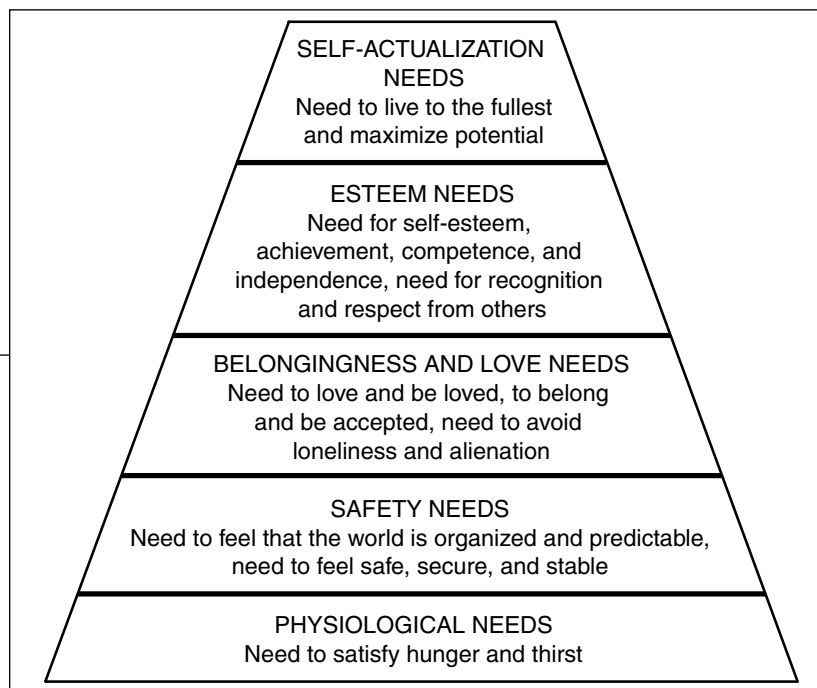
SELF-ACTUALIZATION NEEDS
Need to live to the fullest and maximize potential

ESTEEM NEEDS
Need for self-esteem, achievement, competence, and independence, need for recognition and respect from others

BELONGINGNESS AND LOVE NEEDS
Need to love and be loved, to belong and be accepted, need to avoid loneliness and alienation

SAFETY NEEDS
Need to feel that the world is organized and predictable, need to feel safe, secure, and stable

PHYSIOLOGICAL NEEDS
Need to satisfy hunger and thirst